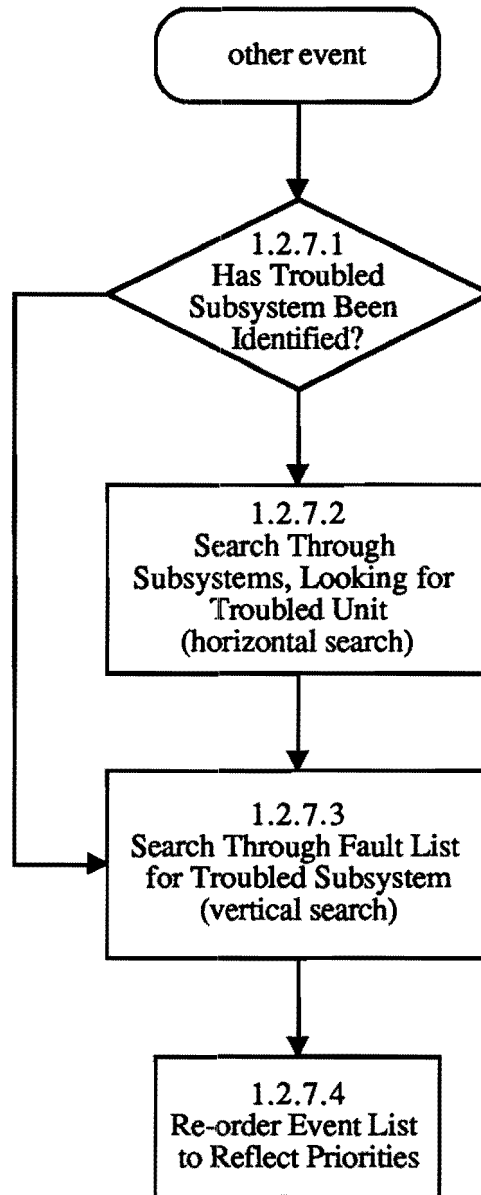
other event

1.2.7.1
Has Troubled Subsystem Been Identified?

1.2.7.2
Search Through Subsystems, Looking for Troubled Unit (horizontal search)

1.2.7.3
Search Through Fault List for Troubled Subsystem (vertical search)

1.2.7.4
Re-order Event List to Reflect Priorities